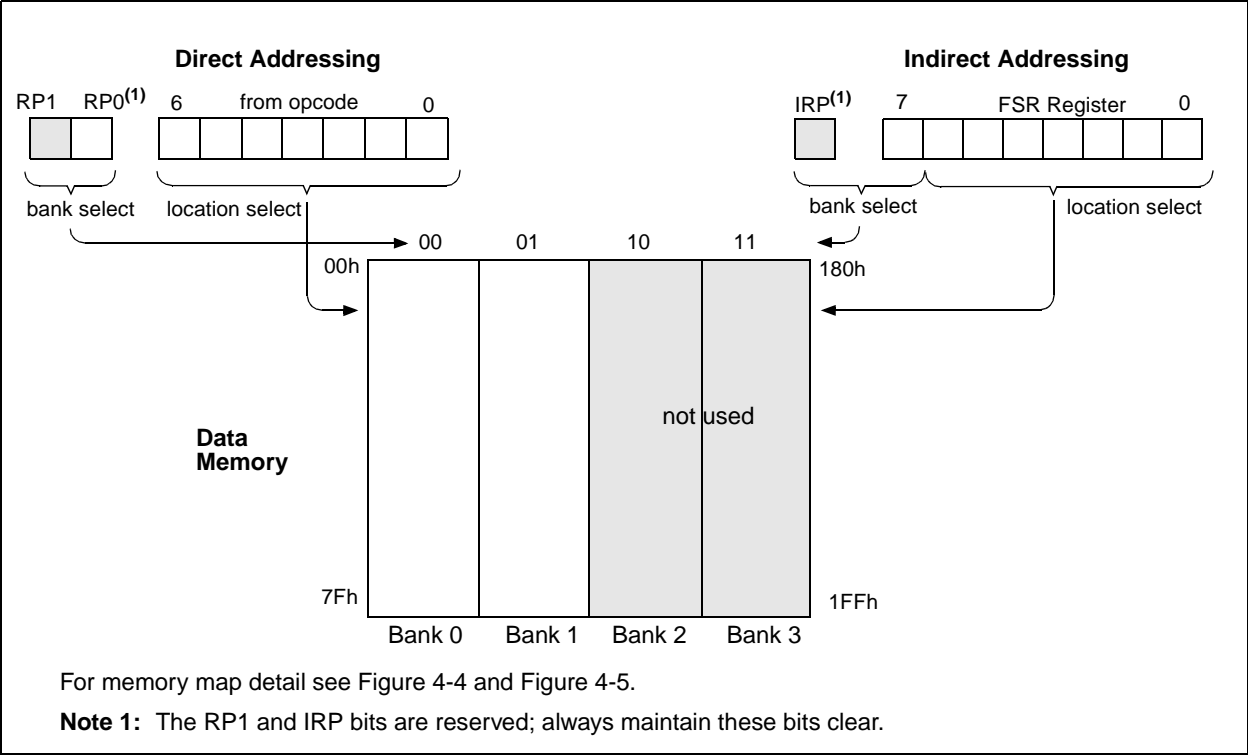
Direct Addressing

RP1 RP0$^{(1)}$ 6 from opcode 0

bank select location select

Indirect Addressing

IRP$^{(1)}$ 7 FSR Register 0

bank select location select

00 01 10 11

00h

180h

not used

Data Memory

7Fh

1FFh

Bank 0 Bank 1 Bank 2 Bank 3

For memory map detail see Figure 4-4 and Figure 4-5.

**Note 1:** The RP1 and IRP bits are reserved; always maintain these bits clear.